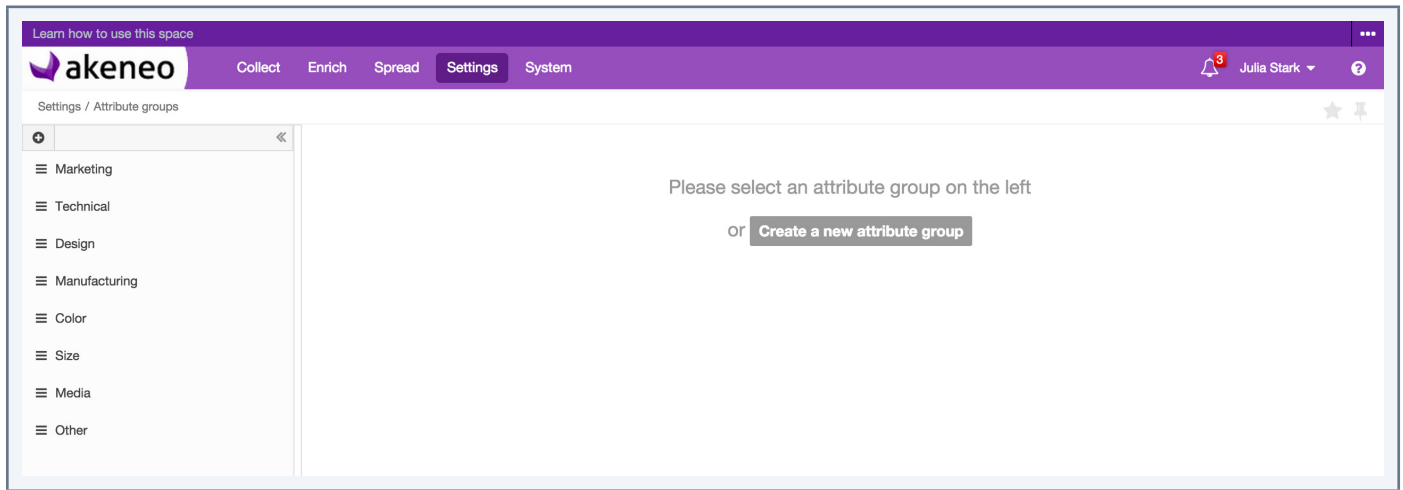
Learn how to use this space

•••

akeneo

Collect Enrich Spread Settings System

3 Julia Stark

Settings / Attribute groups

Marketing

Technical

Design

Manufacturing

Color

Size

Media

Other

Please select an attribute group on the left

or Create a new attribute group